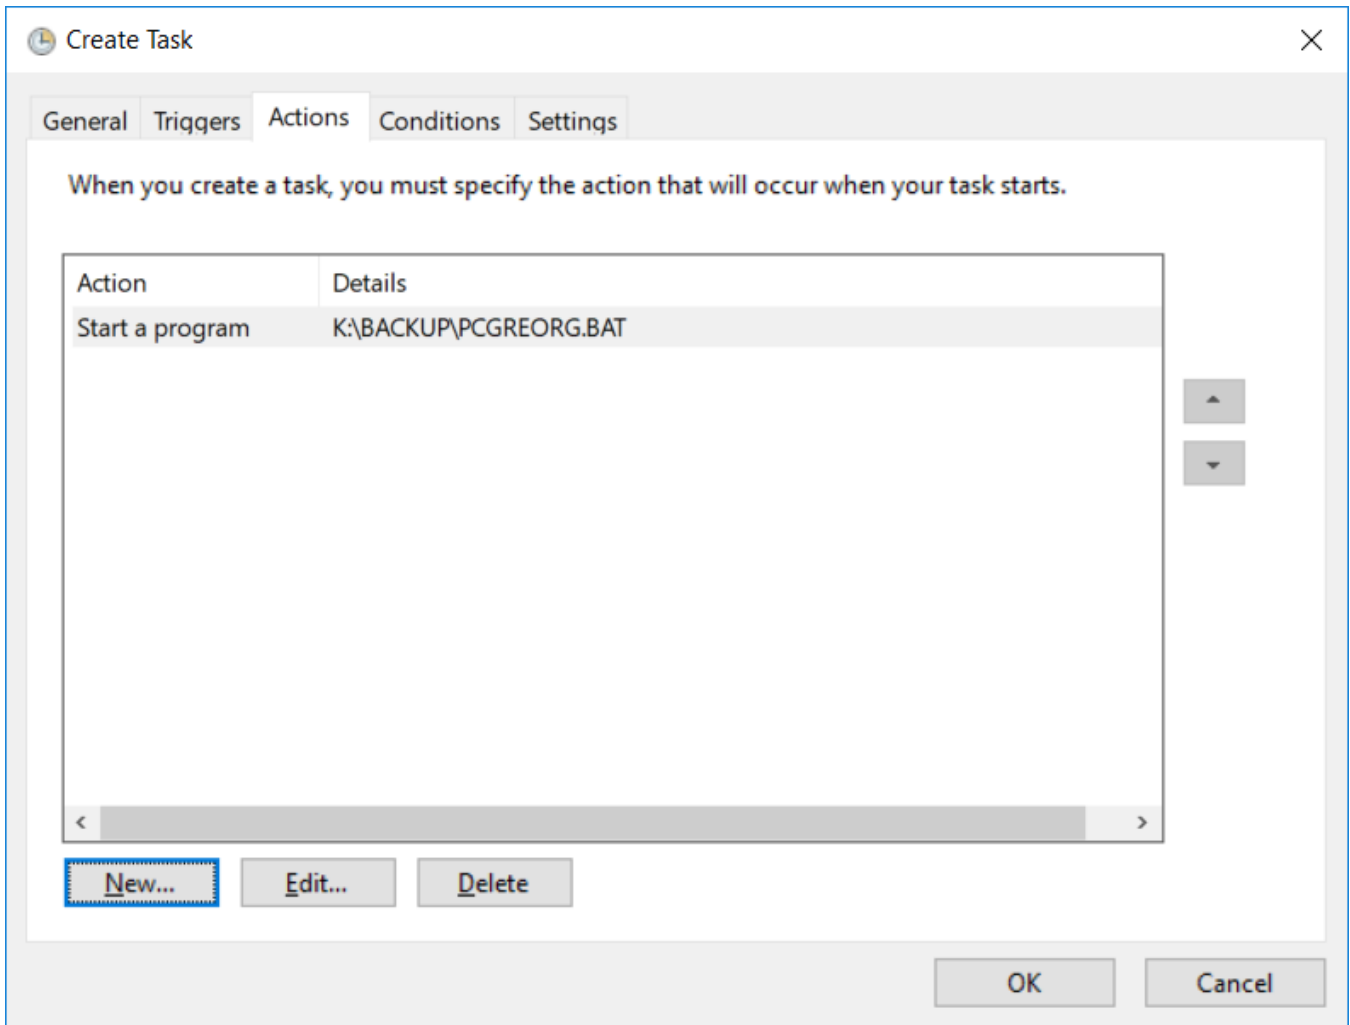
Create Task

General Triggers Actions Conditions Settings

When you create a task, you must specify the action that will occur when your task starts.

| Action | Details |
|---|---|
| Start a program | K:\BACKUP\PCGREORG.BAT |

New... Edit... Delete

OK Cancel